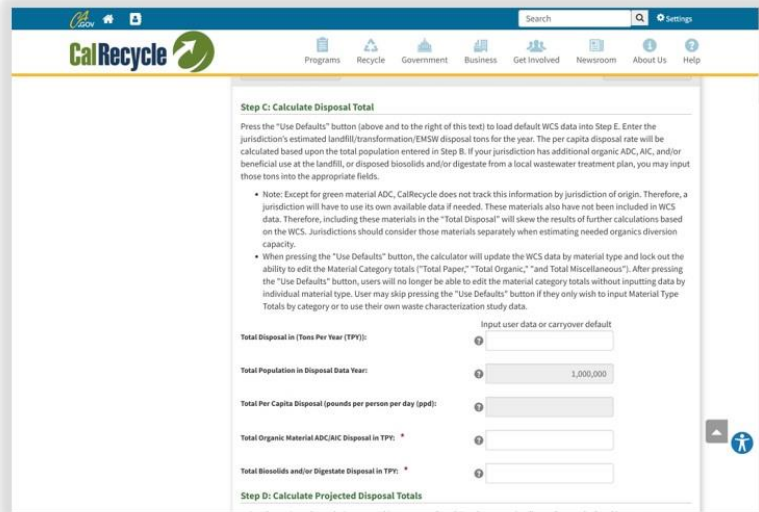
CA.GOV

Search

Settings

CalRecycle

Programs Recycle Government Business Get Involved Newsroom About Us Help

Step C: Calculate Disposal Total

Press the "Use Defaults" button (above and to the right of this text) to load default WCS data into Step E. Enter the jurisdiction's estimated landfill/transformation/EMSW disposal tons for the year. The per capita disposal rate will be calculated based upon the total population entered in Step B. If your jurisdiction has additional organic ADC, AIC, and/or beneficial use at the landfill, or disposed biosolids and/or digestate from a local wastewater treatment plan, you may input those tons into the appropriate fields.

- Note: Except for green material ADC, CalRecycle does not track this information by jurisdiction of origin. Therefore, a jurisdiction will have to use its own available data if needed. These materials also have not been included in WCS data. Therefore, including these materials in the "Total Disposal" will skew the results of further calculations based on the WCS. Jurisdictions should consider those materials separately when estimating needed organics diversion capacity.
- When pressing the "Use Defaults" button, the calculator will update the WCS data by material type and lock out the ability to edit the Material Category totals ("Total Paper," "Total Organic," "and Total Miscellaneous"). After pressing the "Use Defaults" button, users will no longer be able to edit the material category totals without inputting data by individual material type. User may skip pressing the "Use Defaults" button if they only wish to input Material Type Totals by category or to use their own waste characterization study data.

Input user data or carryover default

Total Disposal in (Tons Per Year (TPY)):

Total Population in Disposal Data Year: 1,000,000

Total Per Capita Disposal (pounds per person per day (ppd):

Total Organic Material ADC/AIC Disposal in TPY: *

Total Biosolids and/or Digestate Disposal in TPY: *

Step D: Calculate Projected Disposal Totals